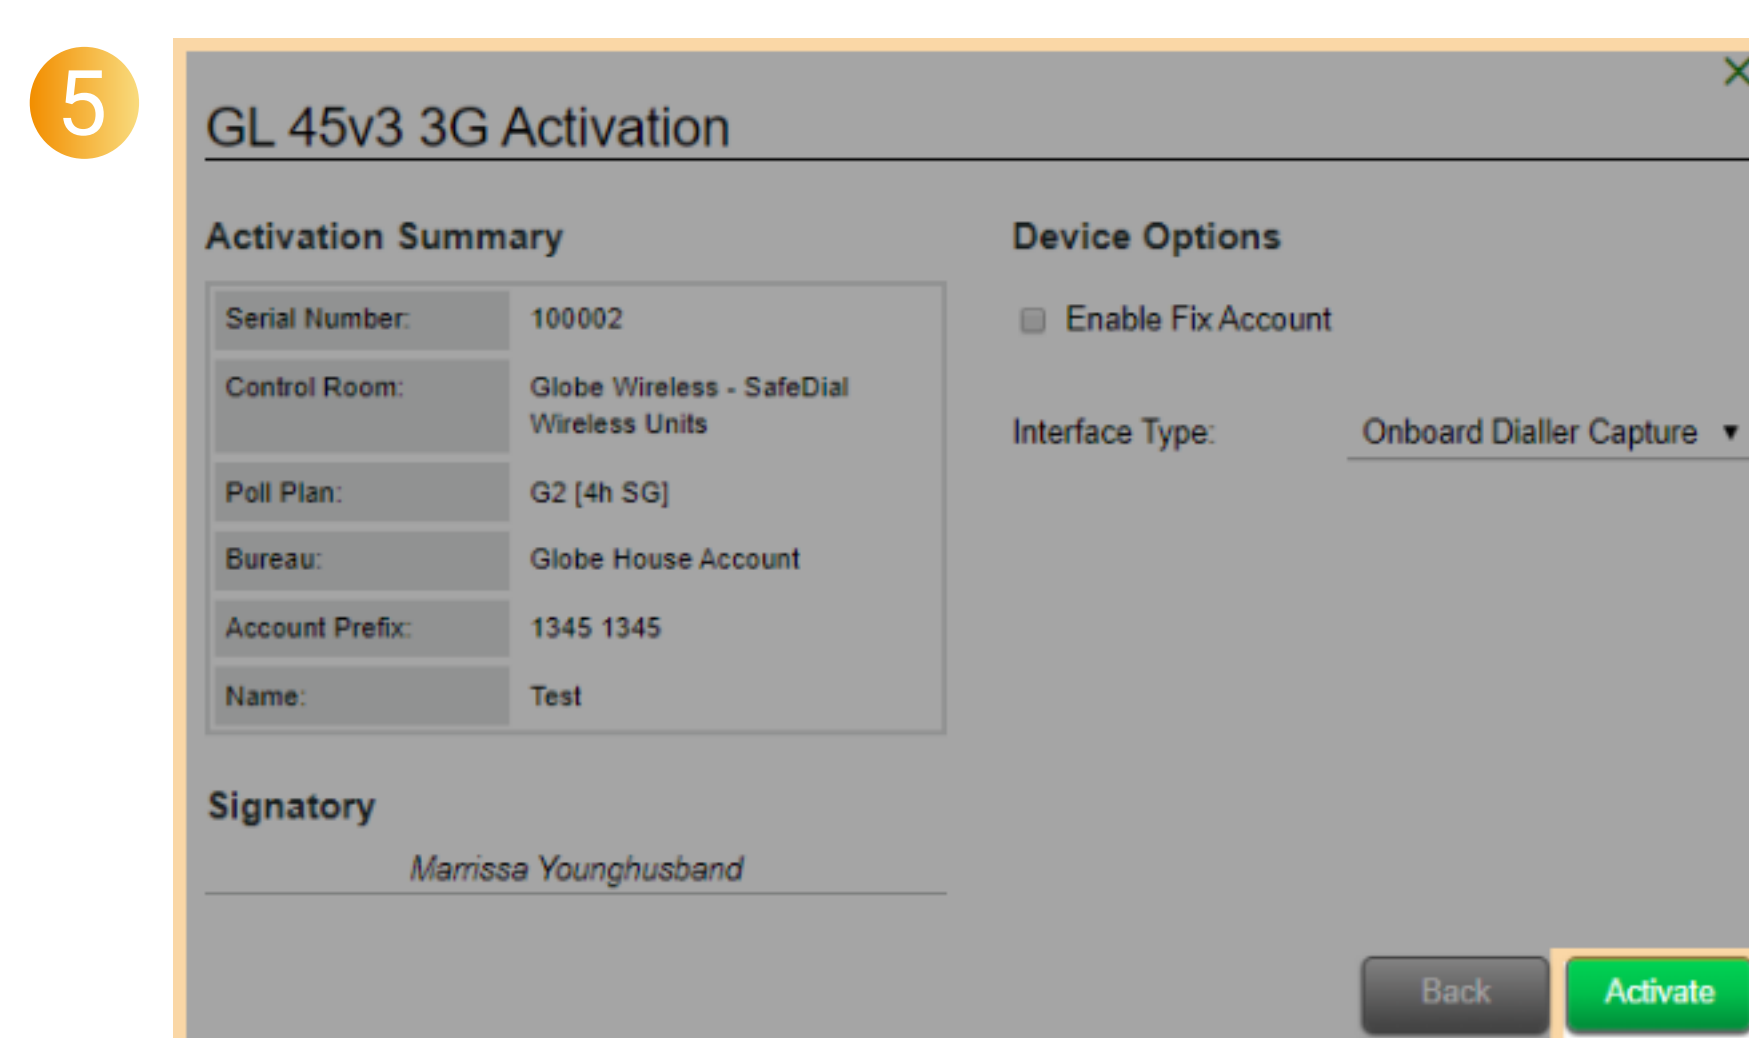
5

GL 45v3 3G Activation

Activation Summary

| Serial Number: | 100002 |
|---|---|
| Control Room: | Globe Wireless - SafeDial Wireless Units |
| Poll Plan: | G2 [4h SG] |
| Bureau: | Globe House Account |
| Account Prefix: | 1345 1345 |
| Name: | Test |

Signatory

Marrissa Younghusband

Device Options

Enable Fix Account

Interface Type: Onboard Dialler Capture

Back

Activate